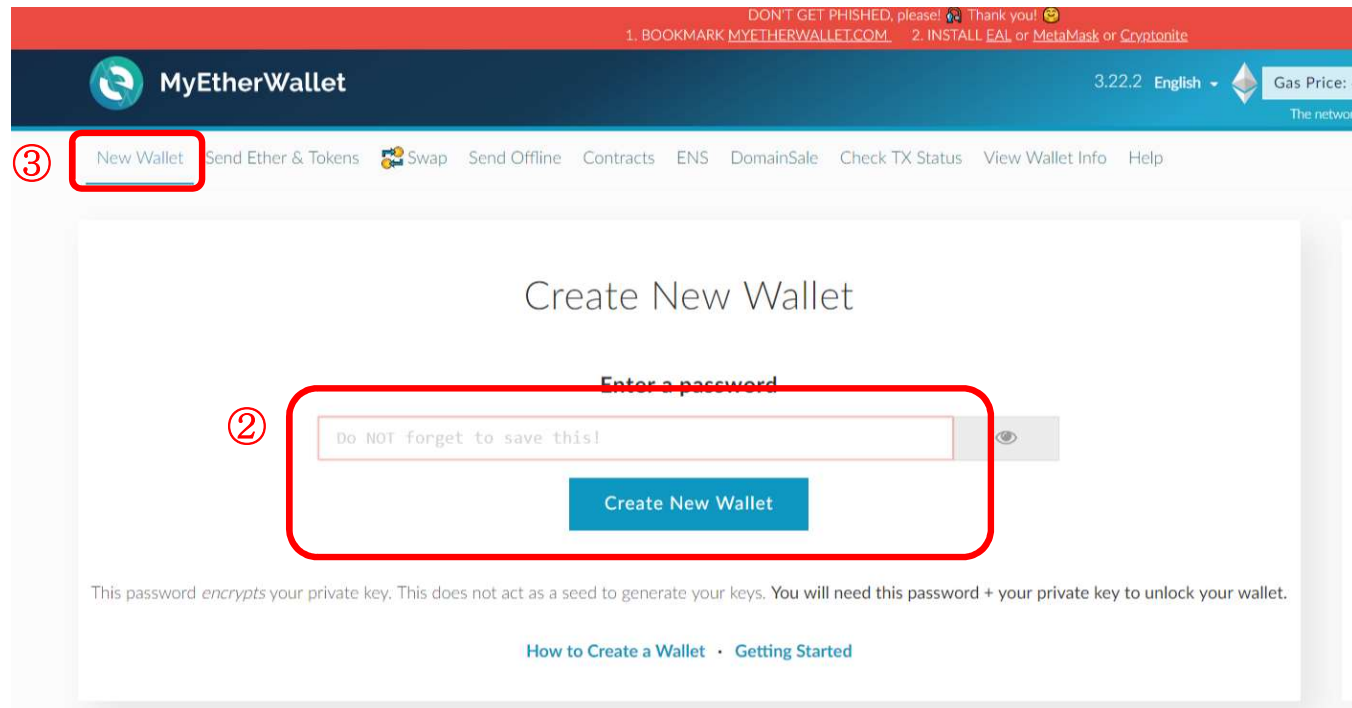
DON'T GET PHISHED, please! 🎣 Thank you! 🤗
1. BOOKMARK MYETHERWALLET.COM 2. INSTALL EAL or MetaMask or Cryptonite

MyEtherWallet

3.22.2 English Gas Price:
The netwo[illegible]

③

New Wallet Send Ether & Tokens Swap Send Offline Contracts ENS DomainSale Check TX Status View Wallet Info Help

Create New Wallet

Enter a password

②

Do NOT forget to save this!

Create New Wallet

This password *encrypts* your private key. This does not act as a seed to generate your keys. You will need this password + your private key to unlock your wallet.

How to Create a Wallet · Getting Started